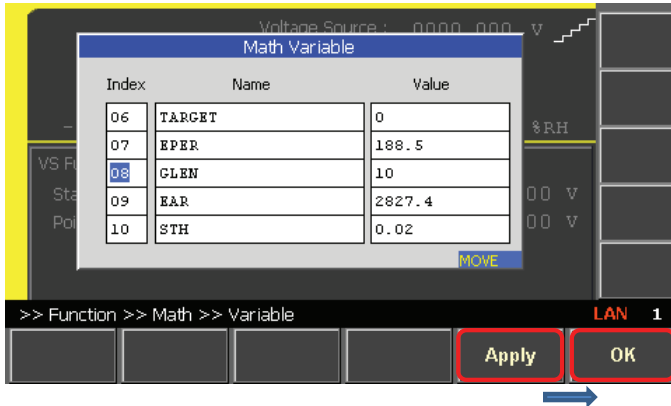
Voltage Source : 0000.000 V

Math Variable

| Index | Name | Value |
|---|---|---|
| 06 | TARGET | 0 |
| 07 | EPER | 188.5 |
| 08 | GLEN | 10 |
| 09 | EAR | 2827.4 |
| 10 | STH | 0.02 |

MOVE

%RH

VS Fu

Sta

Poi

00 V

00 V

>> Function >> Math >> Variable

LAN 1

Apply

OK